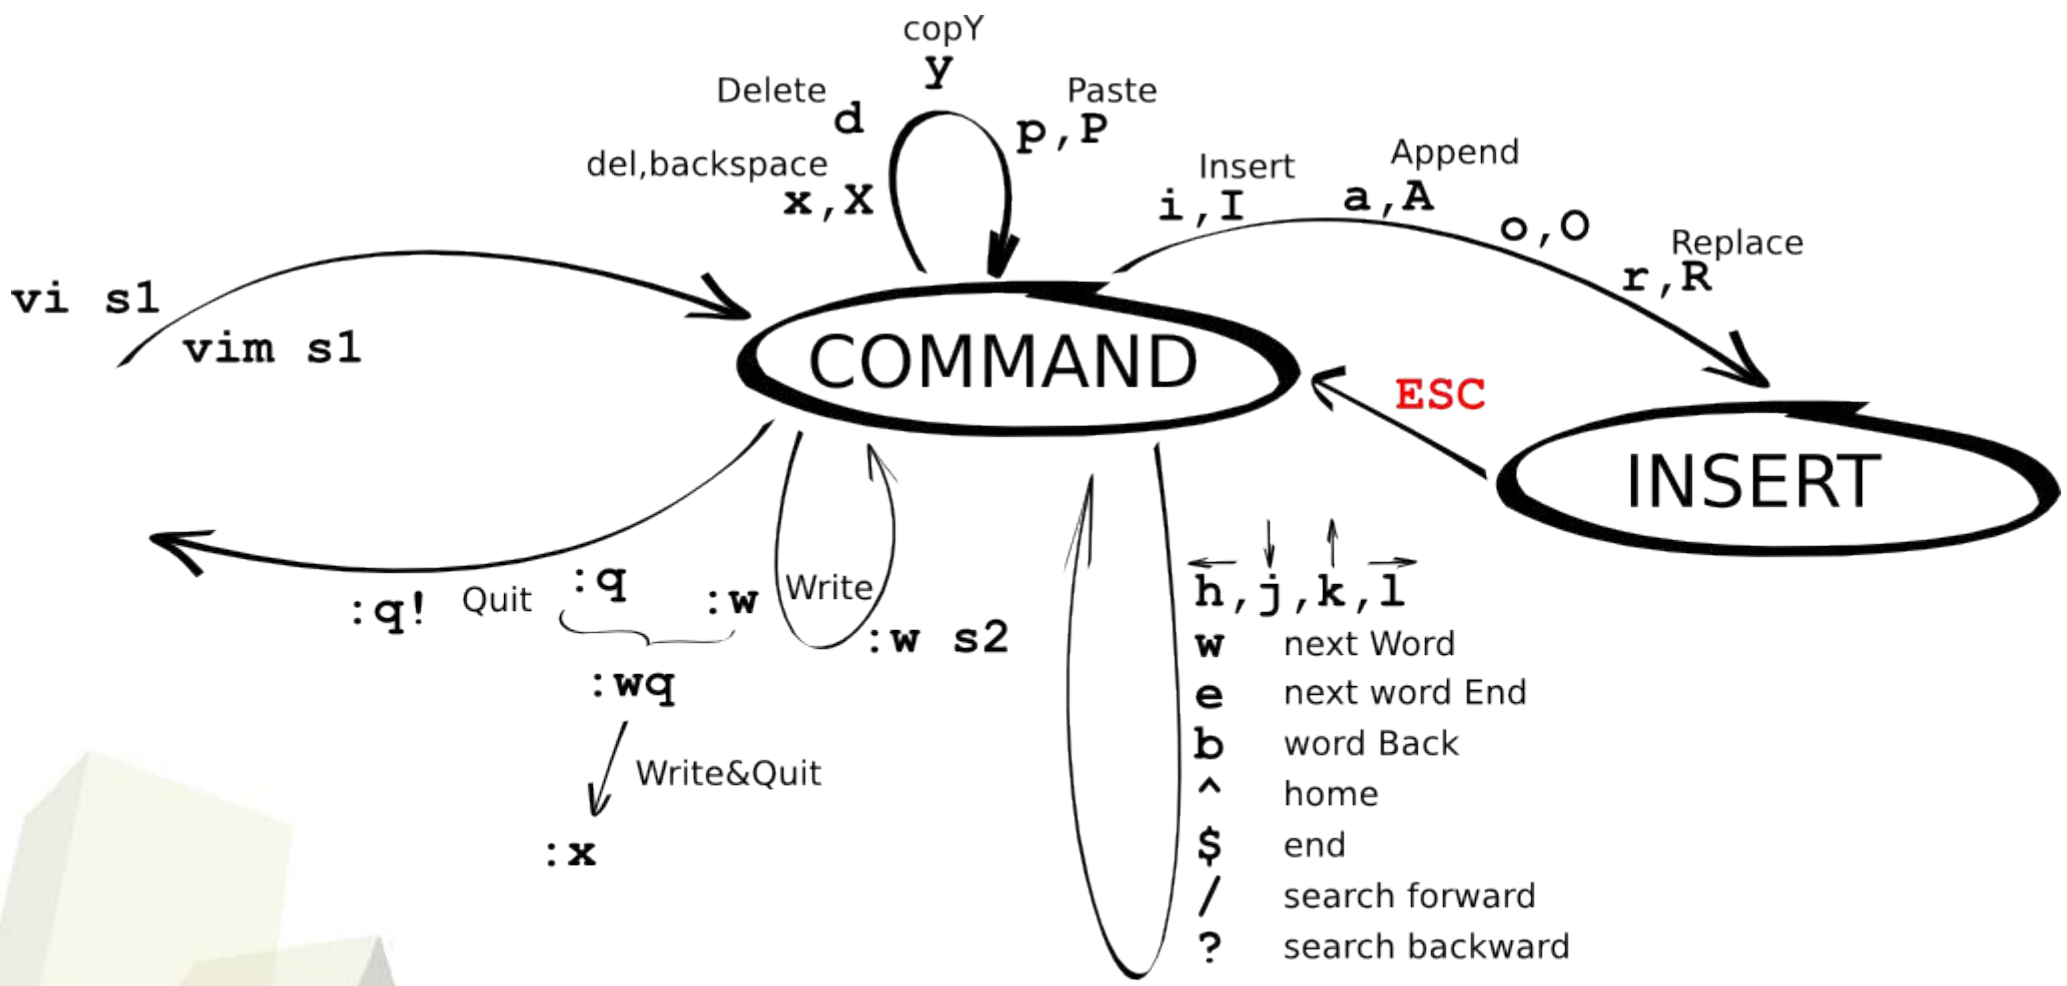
copY
y
Delete
d
Paste
p,P
del,backspace
x,X
Insert
i,I
Append
a,A
o,O
Replace
r,R
vi s1
vim s1
COMMAND
ESC
INSERT
:q! Quit :q :w Write
:w s2
:wq
Write&Quit
:x
h,j,k,l
w next Word
e next word End
b word Back
^ home
$ end
/ search forward
? search backward